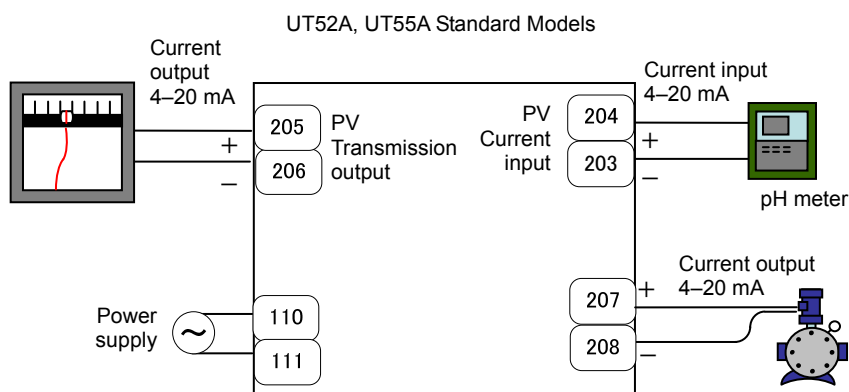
UT52A, UT55A Standard Models

Current output 4–20 mA

+

–

205

206

PV Transmission output

PV Current input

204

203

Current input 4–20 mA

+

–

pH meter

Power supply

110

111

207

208

+

–

Current output 4–20 mA